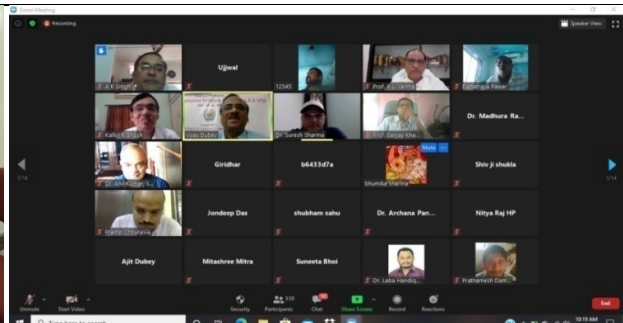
Zoom Meeting

Recording

Speaker View

A.K. Singh

Ujjwal

12345

Prof. K.L. Verma

Datteshwar Pawar

Kallol K. Singh

Vijay Dubey

Dr. Suresh Sharma

Prof. Sanjay Kha...

Dr. Madhura Ra...

Dr. Ashutosh S...

Giridhar

b6433d7a

Bhumika Sharma

Shiv ji shukla

Mute

Pratap Chaurasia

Jondeep Das

shubham sahu

Dr. Archana Pan...

Nitya Raj HP

Ajit Dubey

Mitashree Mitra

Suneeta Bhoi

Dr. Laba Handiq...

Prathamesh Dam...

1/14

1/14

Unmute

Start Video

Security

Participants 139

Chat

Share Screen

Record

Reactions

End

10:16 AM